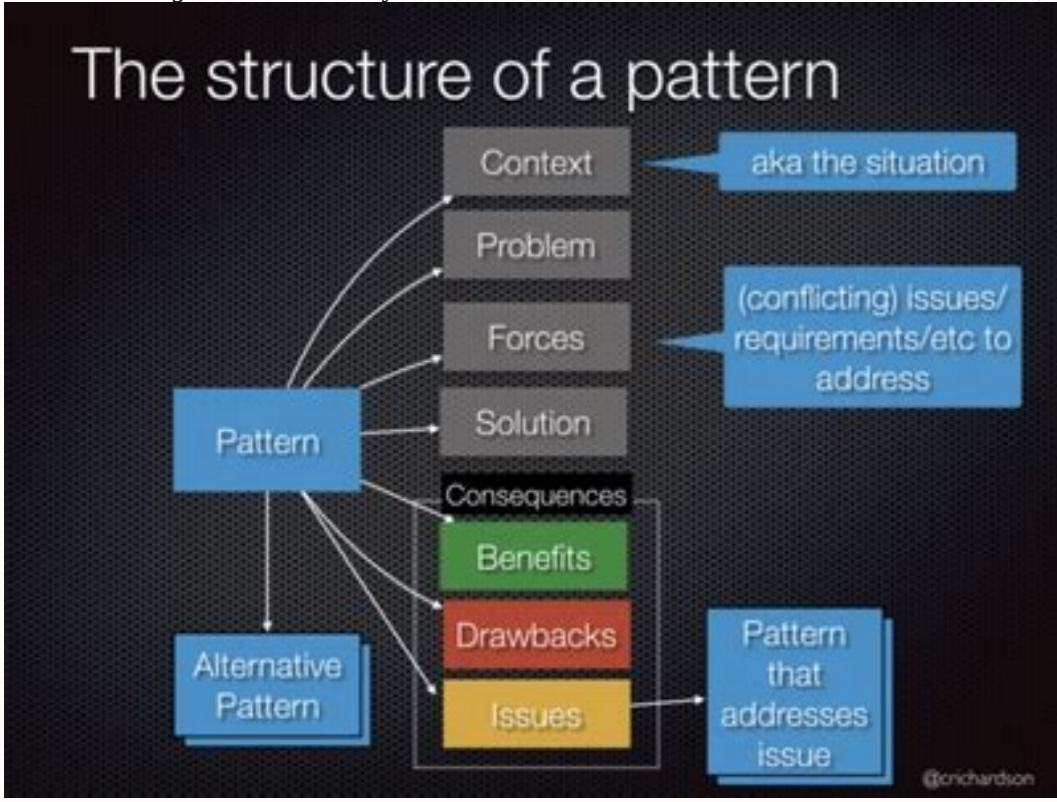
The structure of a pattern

Context

aka the situation

Problem

Forces

(conflicting) issues/ requirements/etc to address

Pattern

Solution

Consequences

Benefits

Drawbacks

Alternative Pattern

Issues

Pattern that addresses issue

@crichardson